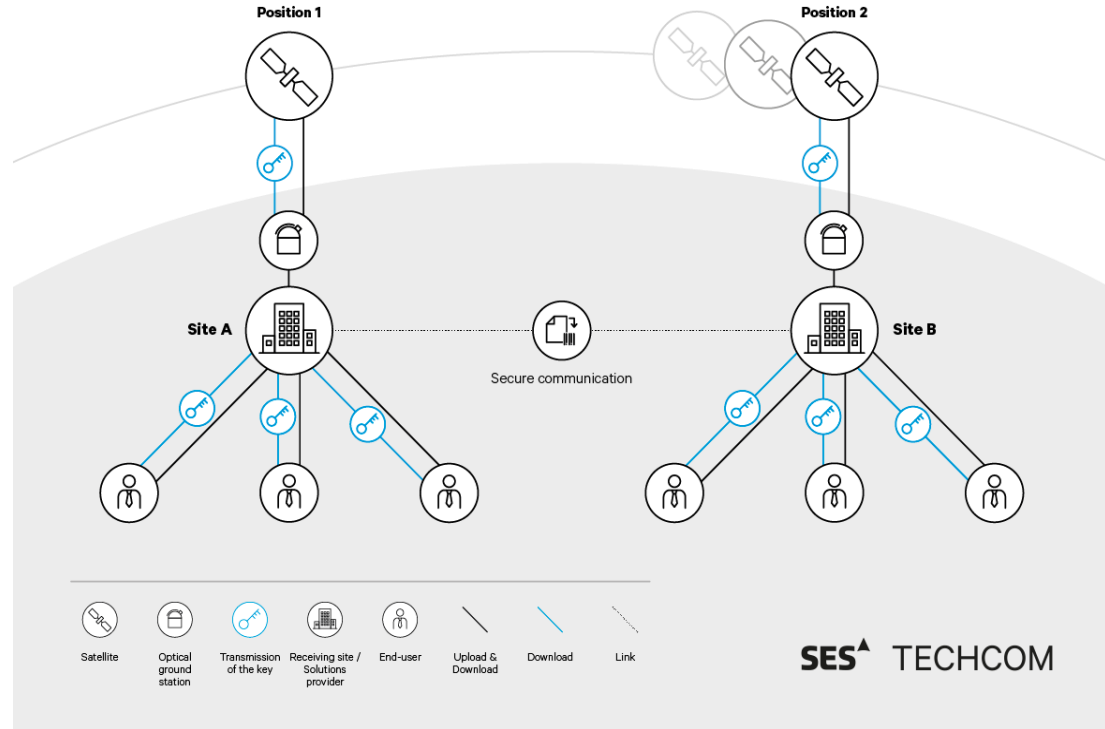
Position 1

Position 2

Site A

Site B

Secure communication

Satellite

Optical ground station

Transmission of the key

Receiving site / Solutions provider

End-user

Upload & Download

Download

Link

SES TECHCOM